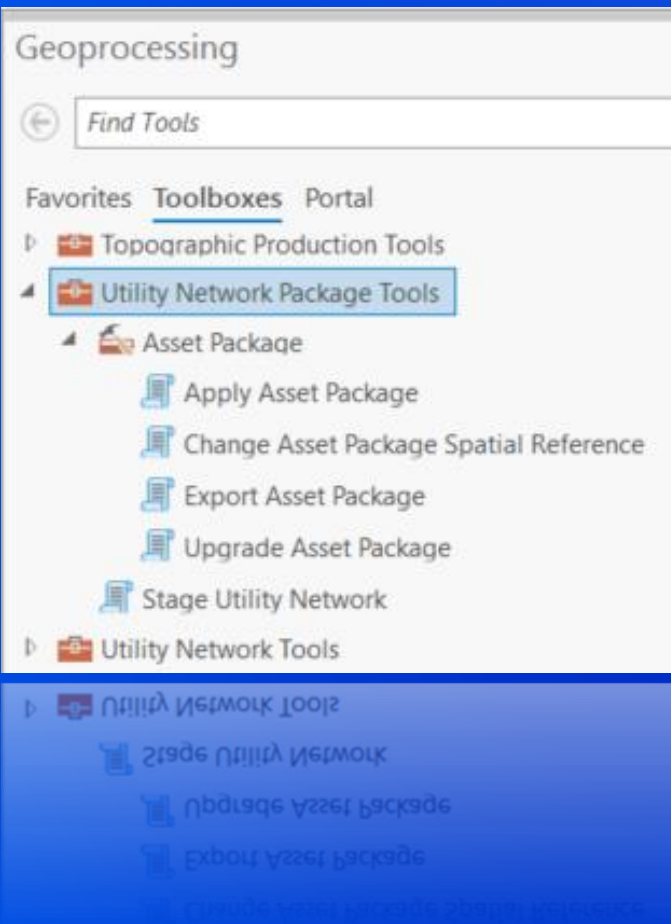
Geoprocessing

Find Tools

Favorites Toolboxes Portal

Topographic Production Tools

Utility Network Package Tools

Asset Package

Apply Asset Package

Change Asset Package Spatial Reference

Export Asset Package

Upgrade Asset Package

Stage Utility Network

Utility Network Tools